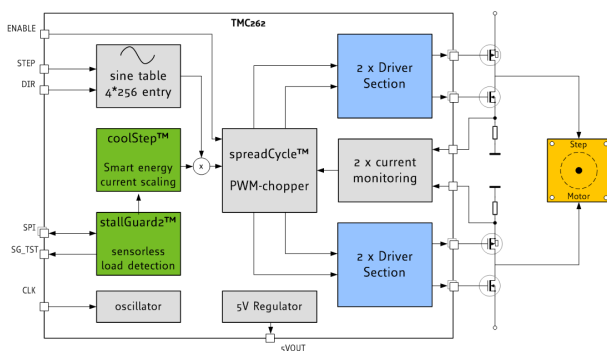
TMC262

ENABLE

STEP

DIR

sine table 4*256 entry

coolStep™ Smart energy current scaling

SPI

SG_TST

stallGuard2™ sensorless load detection

CLK

oscillator

x

spreadCycle™ PWM-chopper

5V Regulator

2 x Driver Section

2 x current monitoring

2 x Driver Section

Step Motor

5VOUT